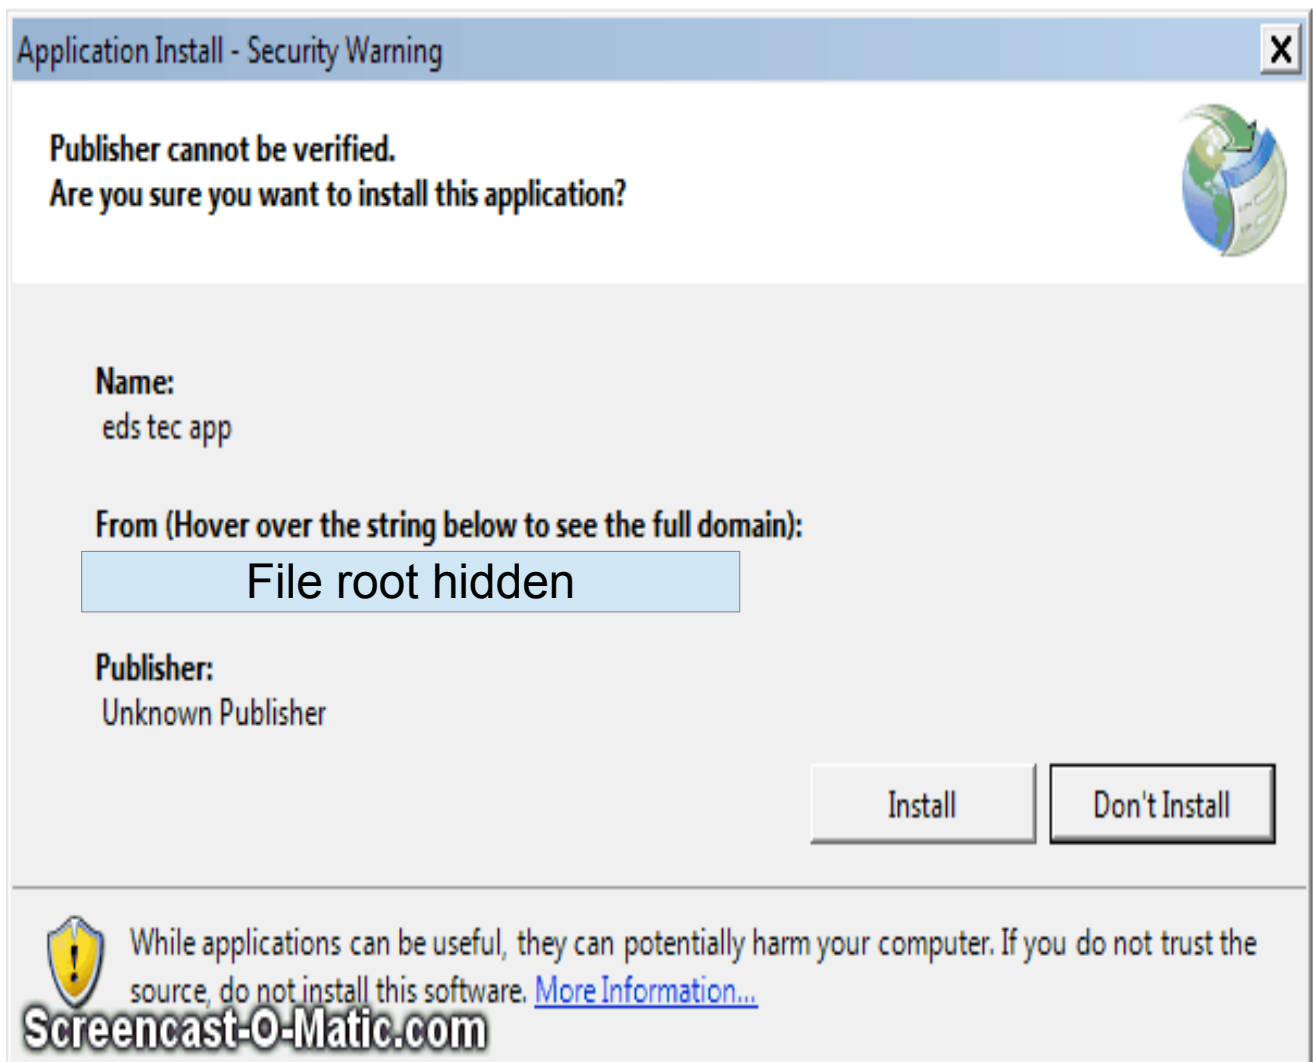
Application Install - Security Warning

X

Publisher cannot be verified.
Are you sure you want to install this application?

Name:
eds tec app

From (Hover over the string below to see the full domain):

File root hidden

Publisher:
Unknown Publisher

Install

Don't Install

While applications can be useful, they can potentially harm your computer. If you do not trust the source, do not install this software. More Information...

Screencast-O-Matic.com